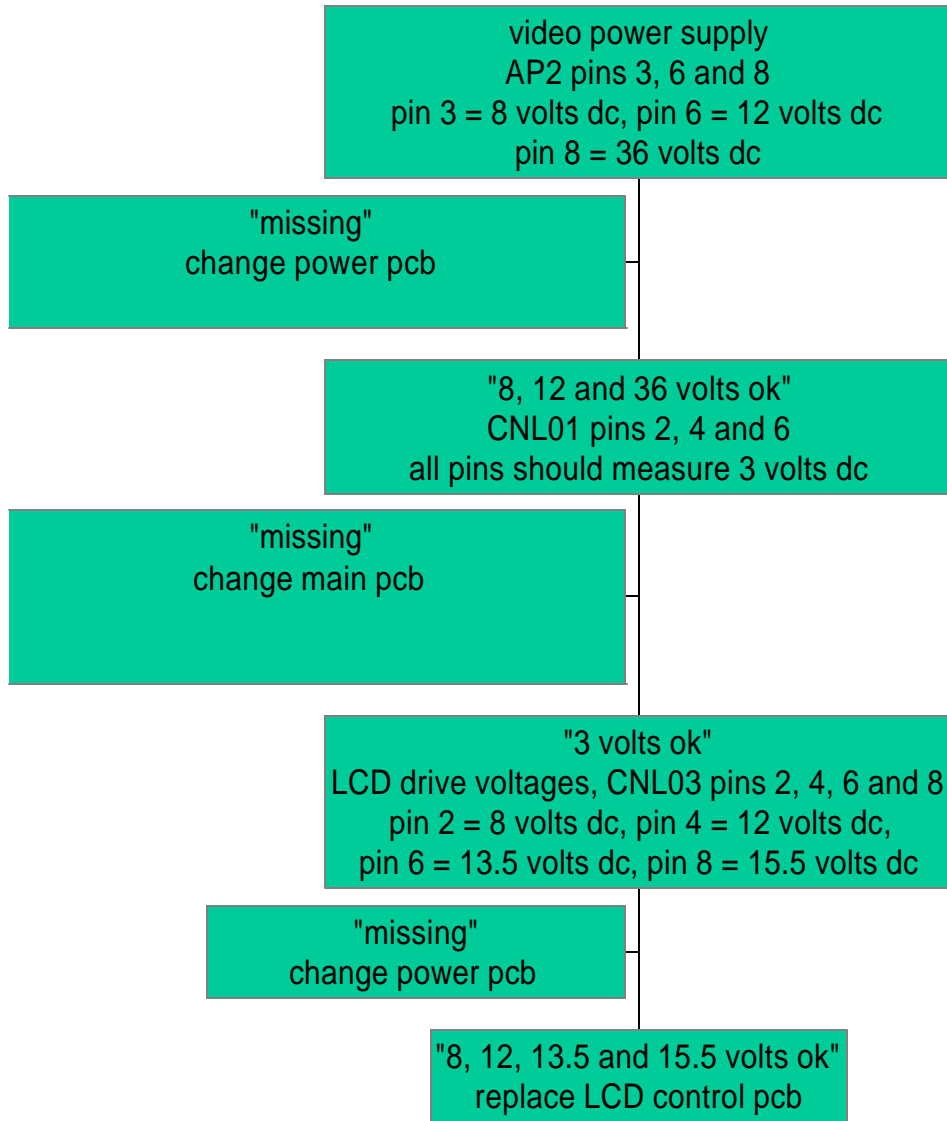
video power supply
AP2 pins 3, 6 and 8
pin 3 = 8 volts dc, pin 6 = 12 volts dc
pin 8 = 36 volts dc

"missing"
change power pcb

"8, 12 and 36 volts ok"
CNL01 pins 2, 4 and 6
all pins should measure 3 volts dc

"missing"
change main pcb

"3 volts ok"
LCD drive voltages, CNL03 pins 2, 4, 6 and 8
pin 2 = 8 volts dc, pin 4 = 12 volts dc,
pin 6 = 13.5 volts dc, pin 8 = 15.5 volts dc

"missing"
change power pcb

"8, 12, 13.5 and 15.5 volts ok"
replace LCD control pcb